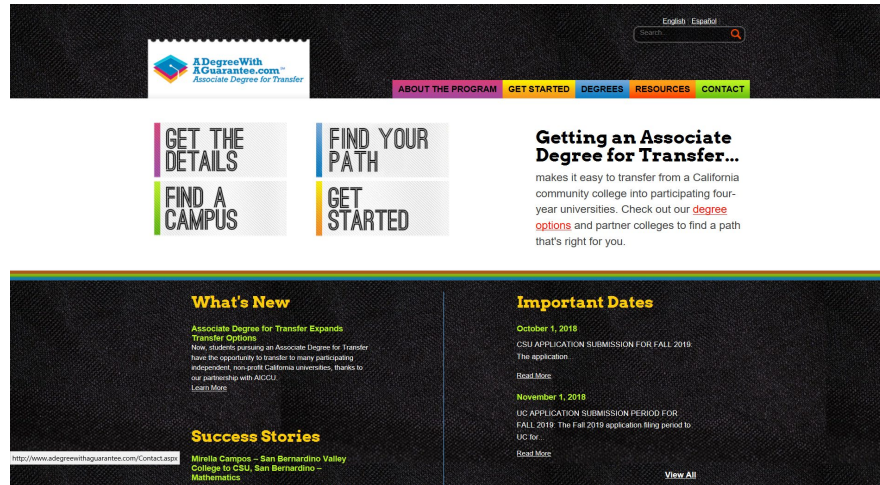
English | Español

Search

ADegreeWith AGuarantee.com™
Associate Degree for Transfer

ABOUT THE PROGRAM | GET STARTED | DEGREES | RESOURCES | CONTACT

GET THE DETAILS

FIND YOUR PATH

FIND A CAMPUS

GET STARTED

Getting an Associate Degree for Transfer...

makes it easy to transfer from a California community college into participating four-year universities. Check out our degree options and partner colleges to find a path that's right for you.

What's New

Associate Degree for Transfer Expands Transfer Options

Now, students pursuing an Associate Degree for Transfer have the opportunity to transfer to many participating independent, non-profit California universities, thanks to our partnership with AICCU.

Learn More

Success Stories

Mirella Campos – San Bernardino Valley College to CSU, San Bernardino – Mathematics

http://www.adegreewithaguarantee.com/Contact.aspx

Important Dates

October 1, 2018

CSU APPLICATION SUBMISSION FOR FALL 2019: The application...

Read More

November 1, 2018

UC APPLICATION SUBMISSION PERIOD FOR FALL 2019: The Fall 2019 application filing period to UC for...

Read More

View All